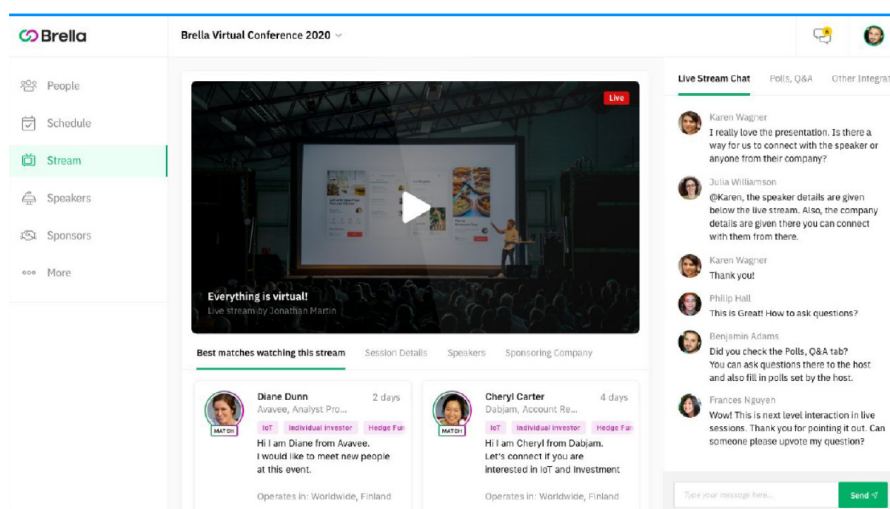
Brella

Brella Virtual Conference 2020

People
Schedule
Stream
Speakers
Sponsors
More

Live

Everything is virtual!
Live stream by Jonathan Martin

Best matches watching this stream | Session Details | Speakers | Sponsoring Company

MATCH
Diane Dunn
2 days
Avavee, Analyst Pro...
IoT | Individual investor | Hedge Fur
Hi I am Diane from Avavee. I would like to meet new people at this event.
Operates in: Worldwide, Finland

MATCH
Cheryl Carter
4 days
Dabjam, Account Re...
IoT | Individual investor | Hedge Fur
Hi I am Cheryl from Dabjam. Let's connect if you are interested in IoT and Investment
Operates in: Worldwide, Finland

Live Stream Chat | Polls, Q&A | Other Integrat

Karen Wagner
I really love the presentation. Is there a way for us to connect with the speaker or anyone from their company?

Julia Williamson
@Karen, the speaker details are given below the live stream. Also, the company details are given there you can connect with them from there.

Karen Wagner
Thank you!

Philip Hall
This is Great! How to ask questions?

Benjamin Adams
Did you check the Polls, Q&A tab? You can ask questions there to the host and also fill in polls set by the host.

Frances Nguyen
Wow! This is next level interaction in live sessions. Thank you for pointing it out. Can someone please upvote my question?

Type your message here...
Send